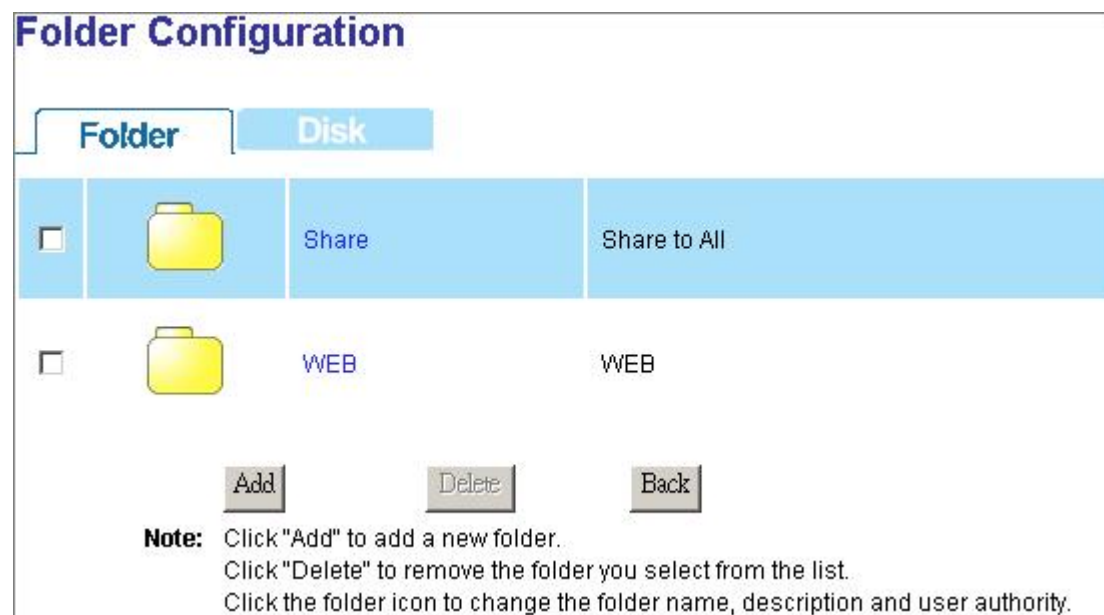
Folder Configuration

Folder Disk

| | | | |
|---|---|---|---|
| ☐ | | Share | Share to All |
| ☐ | | WEB | WEB |

Add Delete Back

Note: Click "Add" to add a new folder.
Click "Delete" to remove the folder you select from the list.
Click the folder icon to change the folder name, description and user authority.